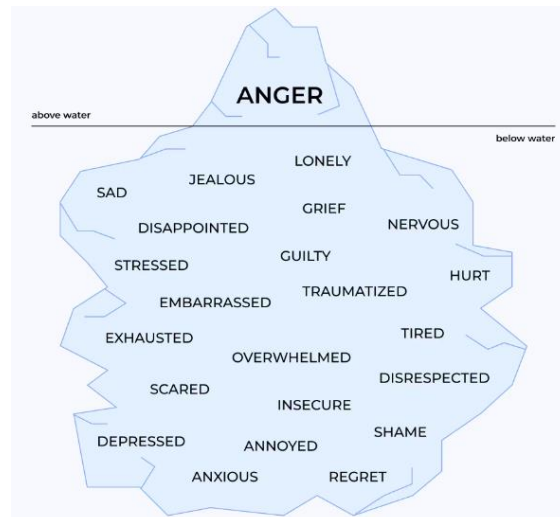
ANGER

above water

below water

LONELY

JEALOUS

SAD

GRIEF

DISAPPOINTED

NERVOUS

GUILTY

STRESSED

HURT

TRAUMATIZED

EMBARRASSED

EXHAUSTED

TIRED

OVERWHELMED

DISRESPECTED

SCARED

INSECURE

SHAME

DEPRESSED

ANNOYED

ANXIOUS

REGRET